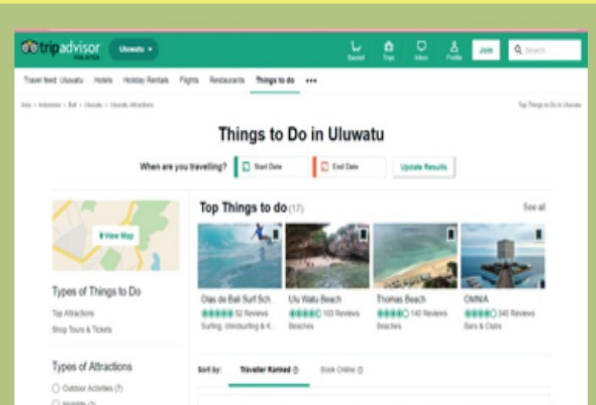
tripadvisor MALAYSIA Uluwatu

Saved Trips Inbox Profile Join Search

Travel feed: Uluwatu Hotels Holiday Rentals Flights Restaurants Things to do •••

Asia › Indonesia › Bali › Uluwatu › Uluwatu Attractions

Top Things to Do in Uluwatu

Things to Do in Uluwatu

When are you travelling? Start Date End Date Update Results

View Map

Top Things to do (17)

See all

Olas de Bali Surf Sch... 52 Reviews Surfing, Windsurfing & K...

Ulu Watu Beach 103 Reviews Beaches

Thomas Beach 140 Reviews Beaches

OMNIA 345 Reviews Bars & Clubs

Types of Things to Do

Top Attractions

Shop Tours & Tickets

Types of Attractions

Outdoor Activities (7)

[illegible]

Sort by: Traveller Ranked Book Online